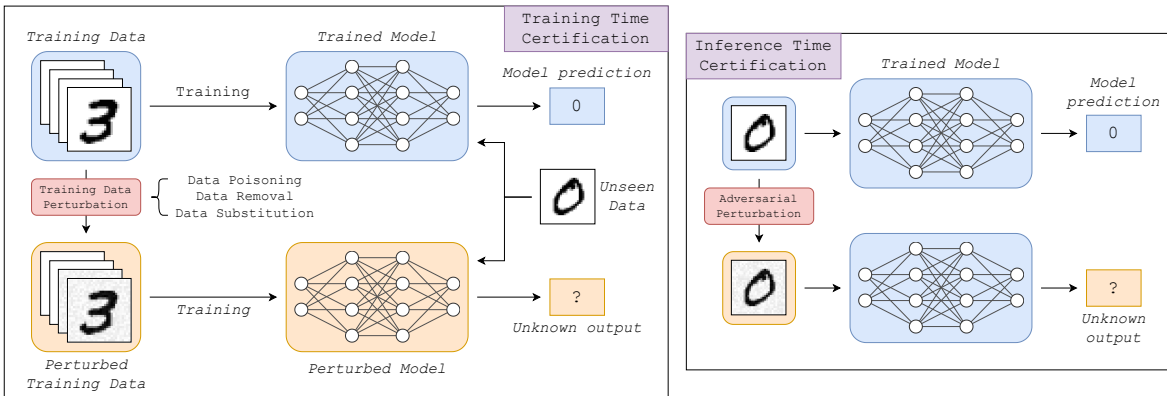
Training Time Certification

Training Data

Trained Model

Training

Model prediction

0

Training Data Perturbation

Data Poisoning
Data Removal
Data Substitution

Unseen Data

Training

?

Unknown output

Perturbed Training Data

Perturbed Model

Inference Time Certification

Trained Model

Model prediction

0

Adversarial Perturbation

?

Unknown output